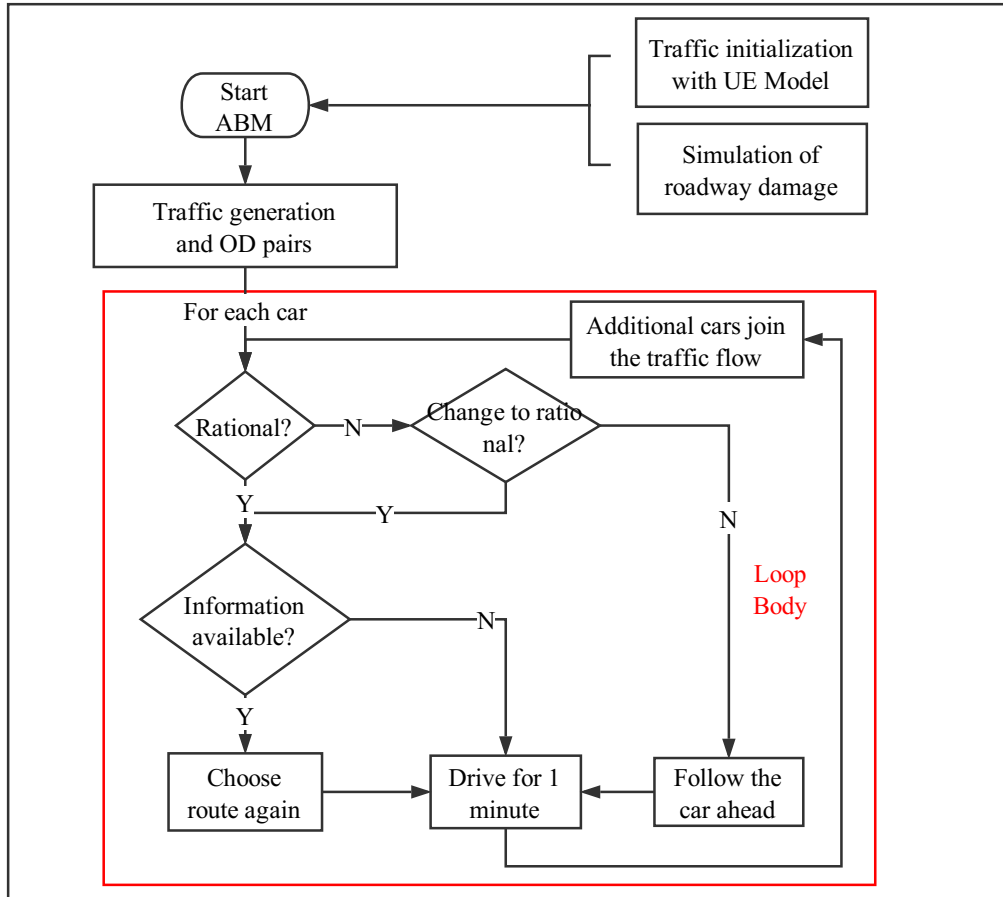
Traffic initialization with UE Model

Simulation of roadway damage

Start ABM

Traffic generation and OD pairs

For each car

Additional cars join the traffic flow

Rational?

N

Change to ratio nal?

Y

Y

N

Loop Body

Information available?

N

Y

Choose route again

Drive for 1 minute

Follow the car ahead